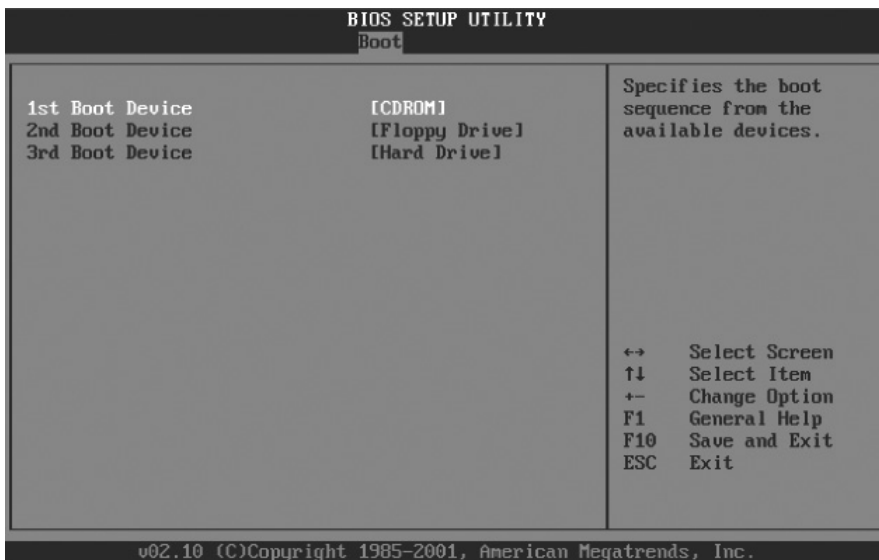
BIOS SETUP UTILITY
Boot

| | |
|---|---|
| 1st Boot Device | [CDROM] |
| 2nd Boot Device | [Floppy Drive] |
| 3rd Boot Device | [Hard Drive] |

Specifies the boot sequence from the available devices.

↔ Select Screen
↑↓ Select Item
+- Change Option
F1 General Help
F10 Save and Exit
ESC Exit

v02.10 (C)Copyright 1985-2001, American Megatrends, Inc.